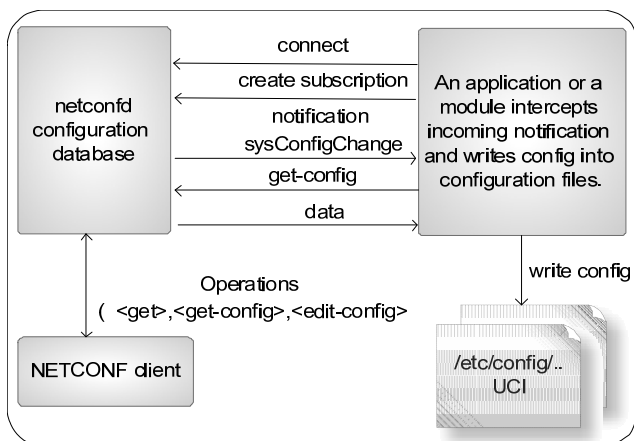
netconfd configuration database

connect

create subscription

notification sysConfigChange

get-config

data

An application or a module intercepts incoming notification and writes config into configuration files.

write config

Operations ( <get>,<get-config>,<edit-config>

NETCONF client

/etc/config/.. UCI